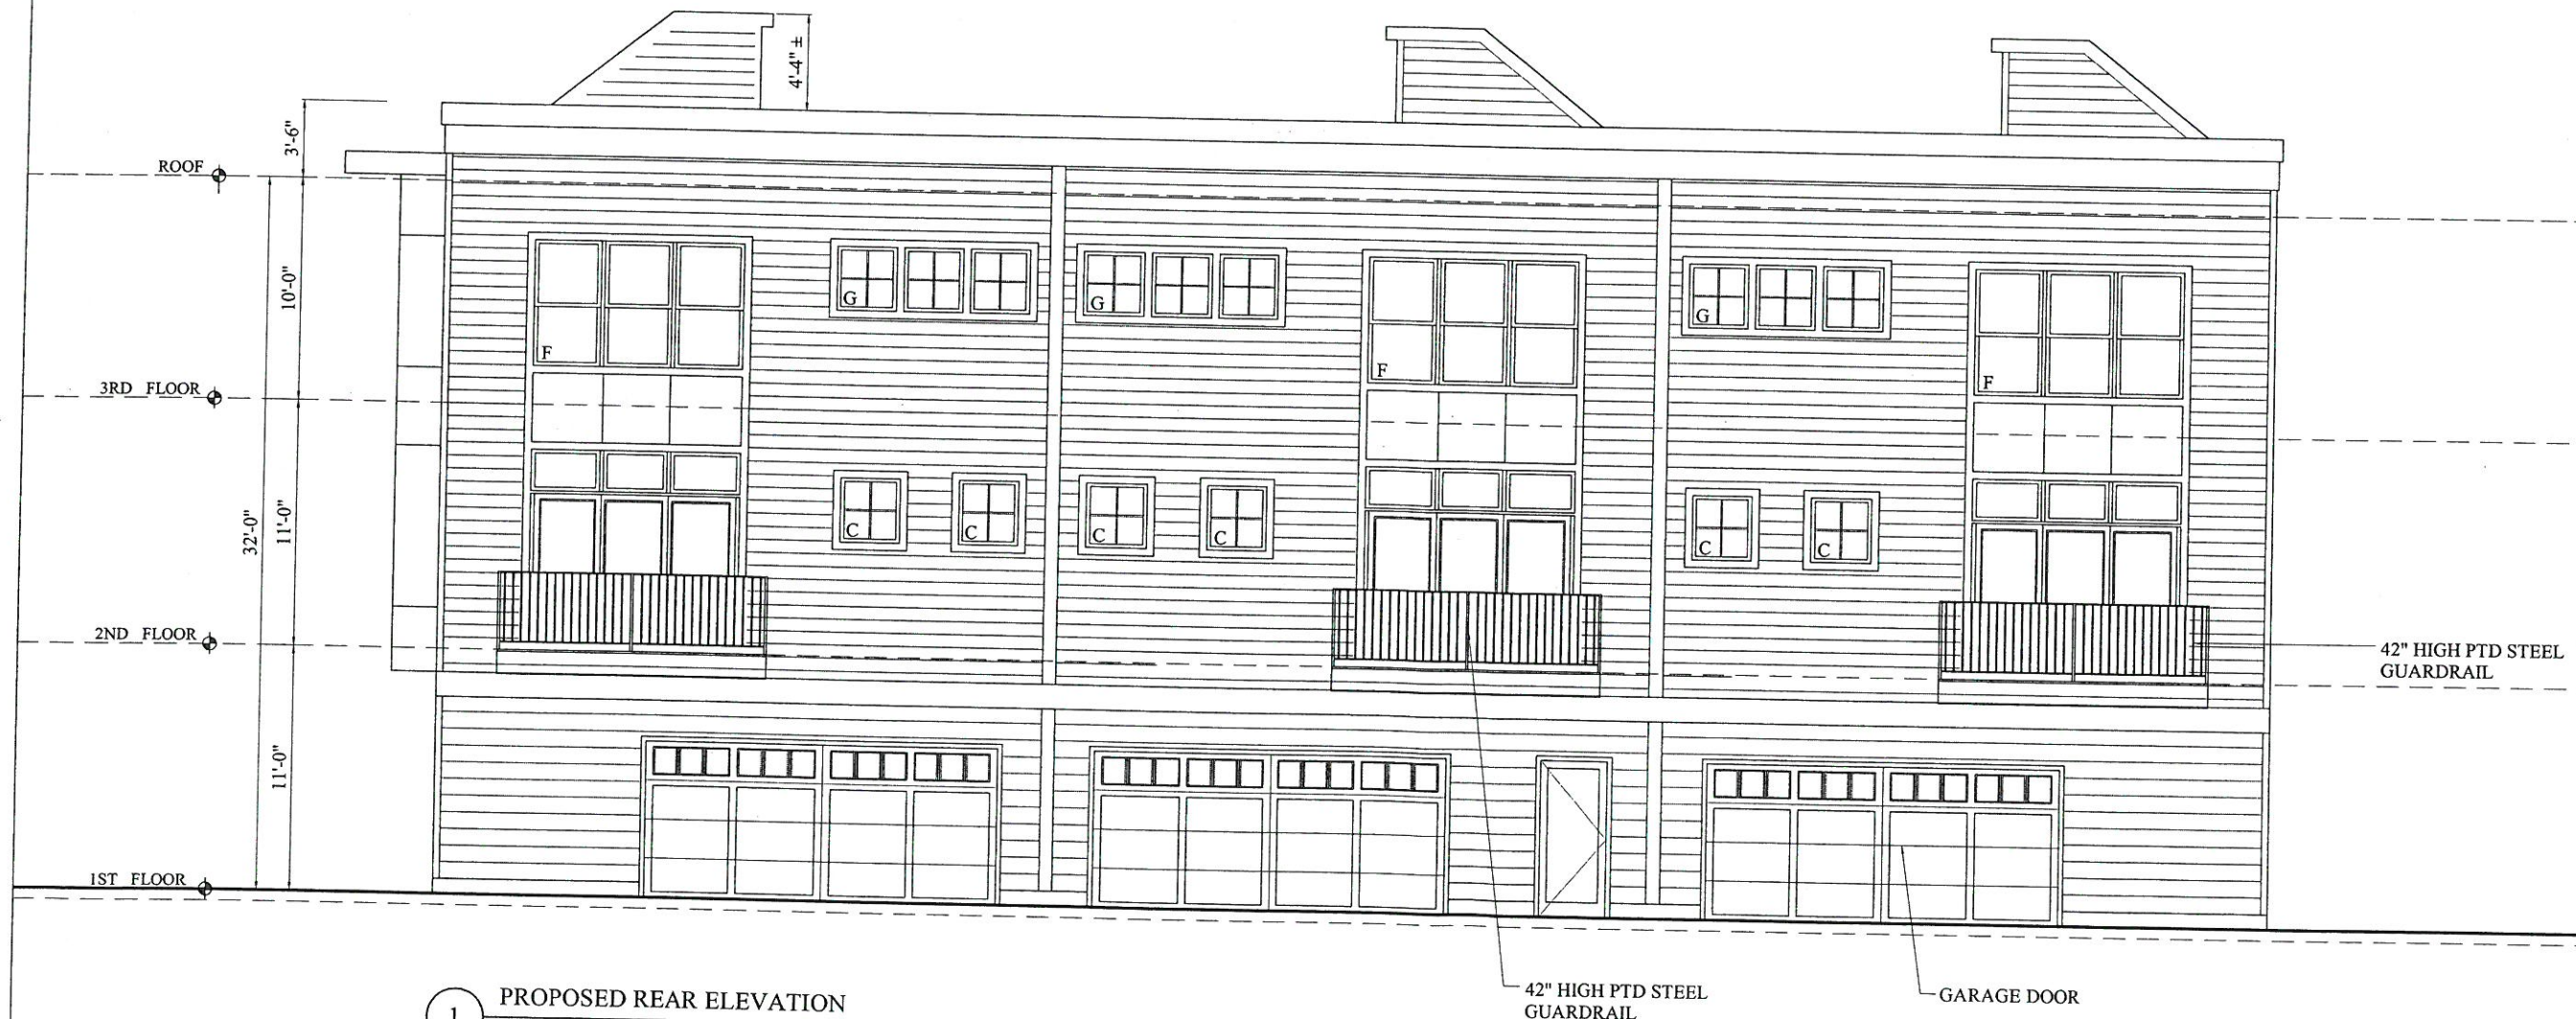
4'-4" ±

3'-6"

ROOF

10'-0"

3RD FLOOR

32'-0"

11'-0"

2ND FLOOR

11'-0"

1ST FLOOR

F

G

G

F

G

F

C

C

C

C

C

C

42" HIGH PTD STEEL GUARDRAIL

1

PROPOSED REAR ELEVATION

42" HIGH PTD STEEL GUARDRAIL

GARAGE DOOR